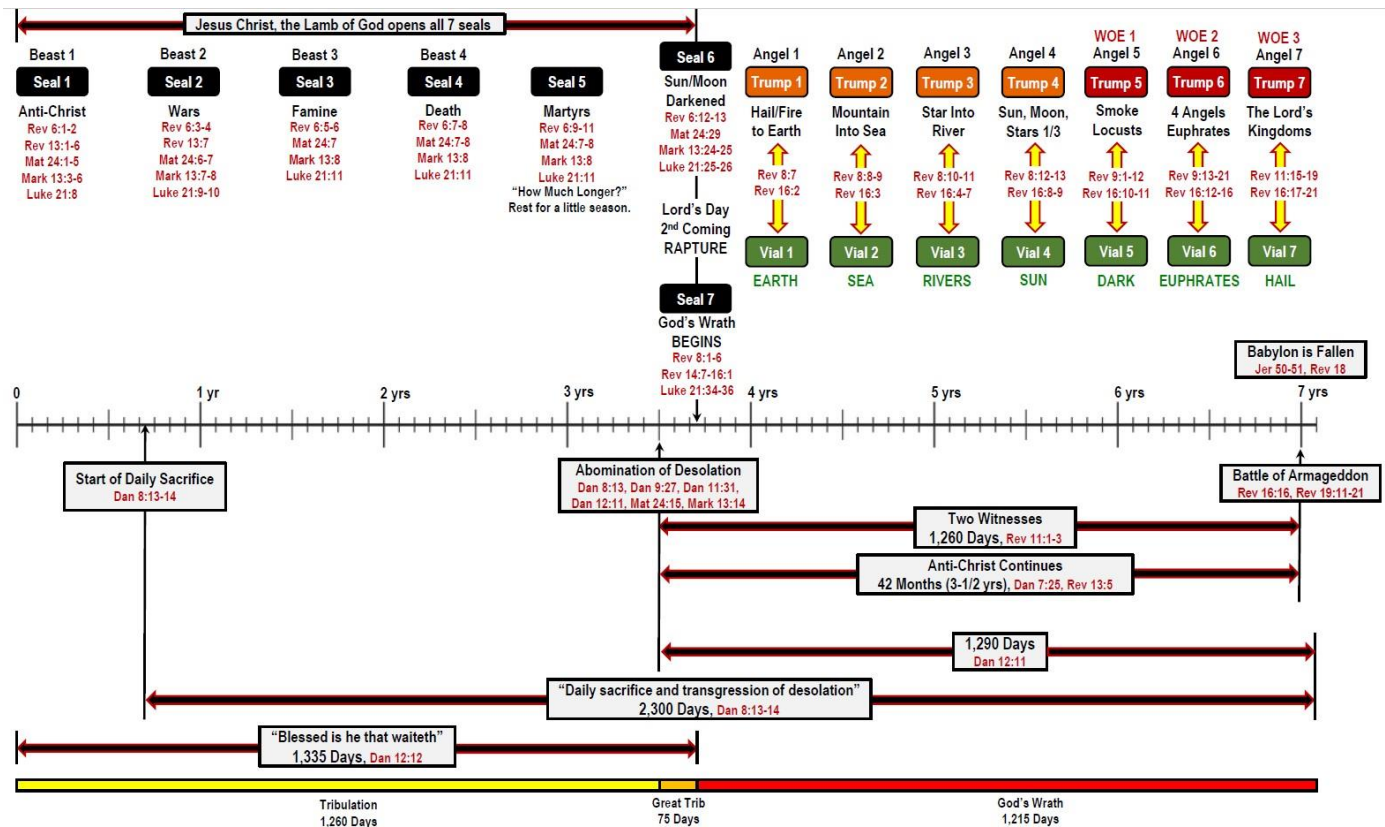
Jesus Christ, the Lamb of God opens all 7 seals

Beast 1
Seal 1
Anti-Christ
Rev 6:1-2
Rev 13:1-6
Mat 24:1-5
Mark 13:3-6
Luke 21:8

Beast 2
Seal 2
Wars
Rev 6:3-4
Rev 13:7
Mat 24:6-7
Mark 13:7-8
Luke 21:9-10

Beast 3
Seal 3
Famine
Rev 6:5-6
Mat 24:7
Mark 13:8
Luke 21:11

Beast 4
Seal 4
Death
Rev 6:7-8
Mat 24:7-8
Mark 13:8
Luke 21:11

Seal 5
Martyrs
Rev 6:9-11
Mat 24:7-8
Mark 13:8
Luke 21:11
"How Much Longer?"
Rest for a little season.

Seal 6
Sun/Moon Darkened
Rev 6:12-13
Mat 24:29
Mark 13:24-25
Luke 21:25-26

Lord's Day
2nd Coming
RAPTURE

Seal 7
God's Wrath BEGINS
Rev 8:1-6
Rev 14:7-16:1
Luke 21:34-36

Angel 1
Trump 1
Hail/Fire to Earth
Rev 8:7
Rev 16:2
Vial 1
EARTH

Angel 2
Trump 2
Mountain Into Sea
Rev 8:8-9
Rev 16:3
Vial 2
SEA

Angel 3
Trump 3
Star Into River
Rev 8:10-11
Rev 16:4-7
Vial 3
RIVERS

Angel 4
Trump 4
Sun, Moon, Stars 1/3
Rev 8:12-13
Rev 16:8-9
Vial 4
SUN

WOE 1
Angel 5
Trump 5
Smoke Locusts
Rev 9:1-12
Rev 16:10-11
Vial 5
DARK

WOE 2
Angel 6
Trump 6
4 Angels Euphrates
Rev 9:13-21
Rev 16:12-16
Vial 6
EUPHRATES

WOE 3
Angel 7
Trump 7
The Lord's Kingdoms
Rev 11:15-19
Rev 16:17-21
Vial 7
HAIL

Babylon is Fallen
Jer 50-51, Rev 18

0 1 yr 2 yrs 3 yrs 4 yrs 5 yrs 6 yrs 7 yrs

Start of Daily Sacrifice
Dan 8:13-14

Abomination of Desolation
Dan 8:13, Dan 9:27, Dan 11:31, Dan 12:11, Mat 24:15, Mark 13:14

Battle of Armageddon
Rev 16:16, Rev 19:11-21

Two Witnesses
1,260 Days, Rev 11:1-3

Anti-Christ Continues
42 Months (3-1/2 yrs), Dan 7:25, Rev 13:5

1,290 Days
Dan 12:11

"Daily sacrifice and transgression of desolation"
2,300 Days, Dan 8:13-14

"Blessed is he that waiteth"
1,335 Days, Dan 12:12

Tribulation
1,260 Days

Great Trib
75 Days

God's Wrath
1,215 Days